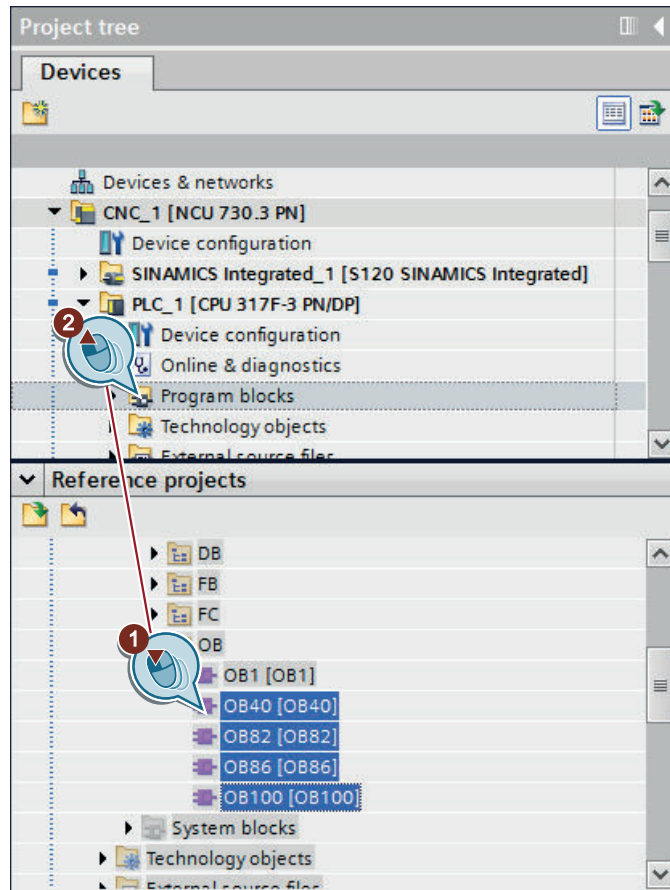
Project tree

Devices

Devices & networks
CNC_1 [NCU 730.3 PN]
Device configuration
SINAMICS Integrated_1 [S120 SINAMICS Integrated]
PLC_1 [CPU 317F-3 PN/DP]
2
Device configuration
Online & diagnostics
Program blocks
Technology objects
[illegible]

Reference projects

DB
FB
FC
1
OB
OB1 [OB1]
OB40 [OB40]
OB82 [OB82]
OB86 [OB86]
OB100 [OB100]
System blocks
Technology objects
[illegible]